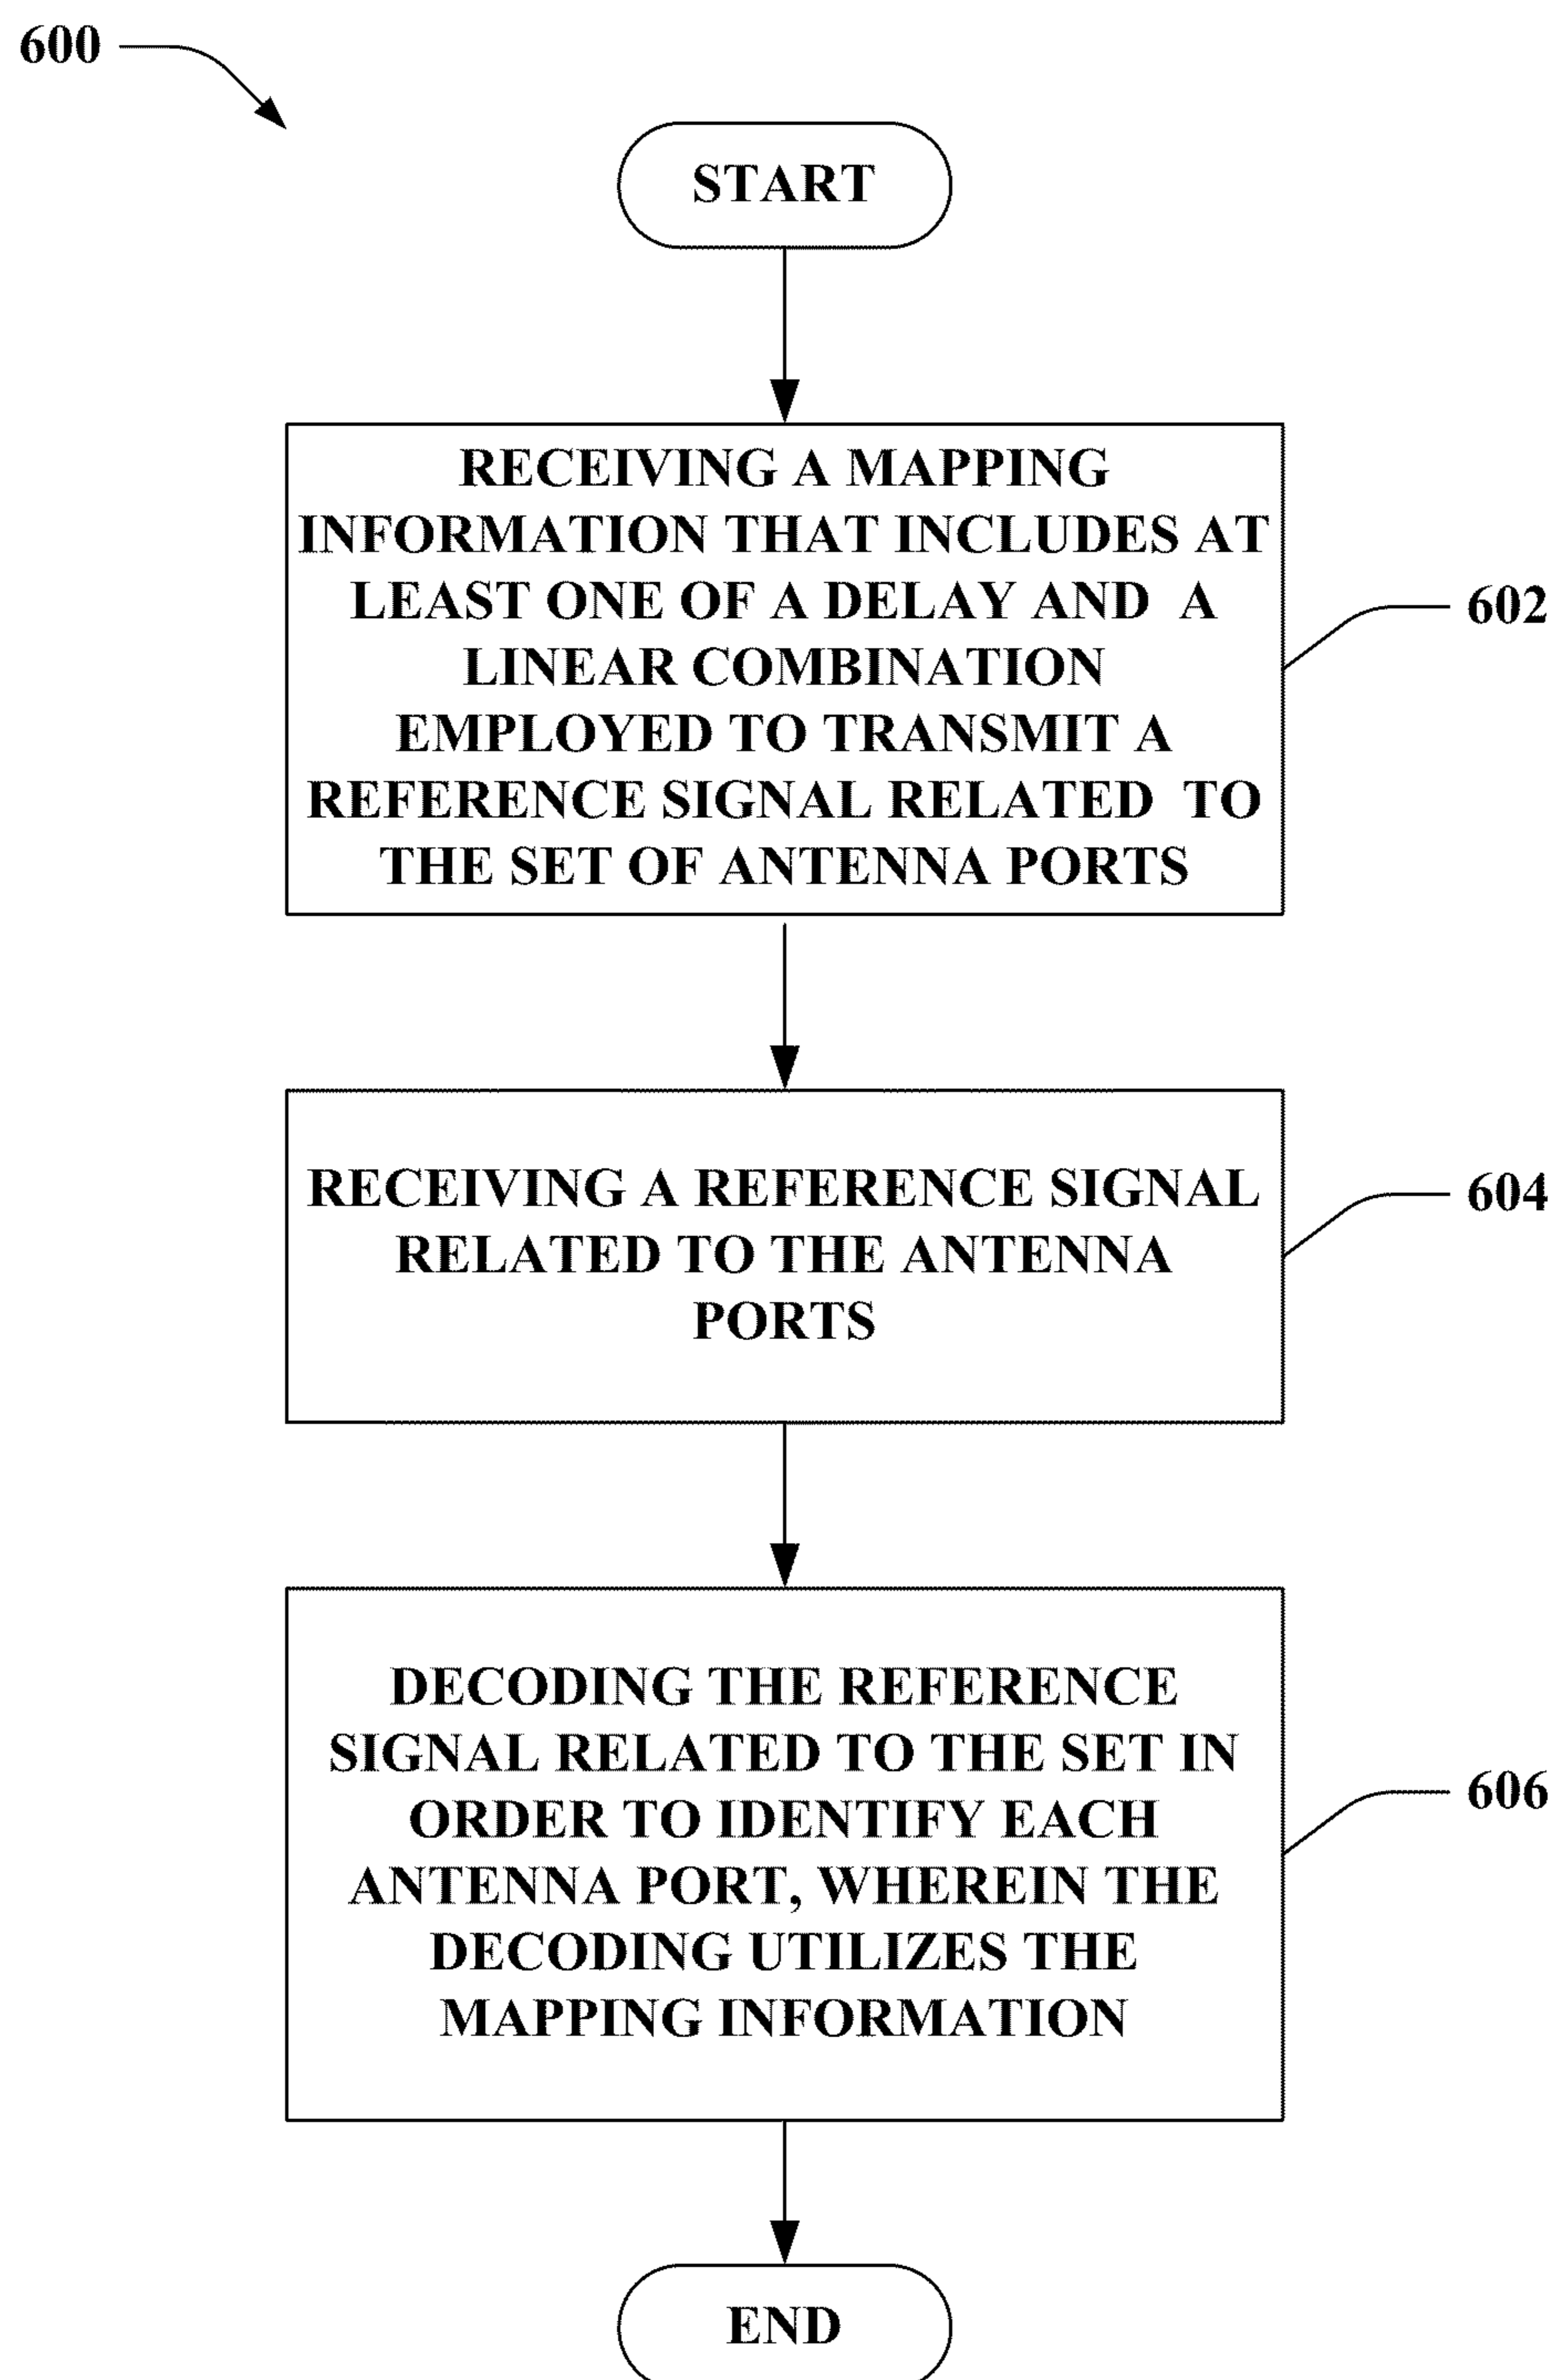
600

START

RECEIVING A MAPPING INFORMATION THAT INCLUDES AT LEAST ONE OF A DELAY AND A LINEAR COMBINATION EMPLOYED TO TRANSMIT A REFERENCE SIGNAL RELATED TO THE SET OF ANTENNA PORTS

602

RECEIVING A REFERENCE SIGNAL RELATED TO THE ANTENNA PORTS

604

DECODING THE REFERENCE SIGNAL RELATED TO THE SET IN ORDER TO IDENTIFY EACH ANTENNA PORT, WHEREIN THE DECODING UTILIZES THE MAPPING INFORMATION

606

END